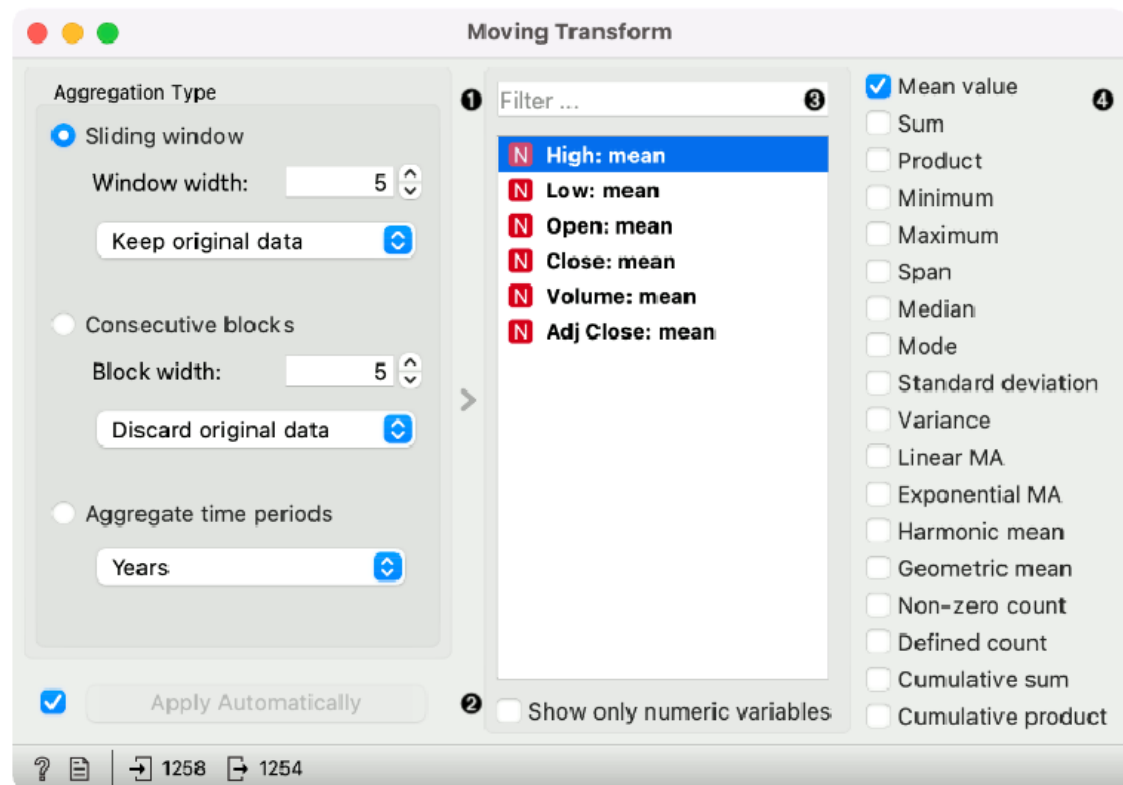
Moving Transform

Aggregation Type

Sliding window

Window width: 5

Keep original data

Consecutive blocks

Block width: 5

Discard original data

Aggregate time periods

Years

Apply Automatically

1

Filter ...

3

N High: mean
N Low: mean
N Open: mean
N Close: mean
N Volume: mean
N Adj Close: mean

2

Show only numeric variables

Mean value
Sum
Product
Minimum
Maximum
Span
Median
Mode
Standard deviation
Variance
Linear MA
Exponential MA
Harmonic mean
Geometric mean
Non-zero count
Defined count
Cumulative sum
Cumulative product

4

? 1258 1254